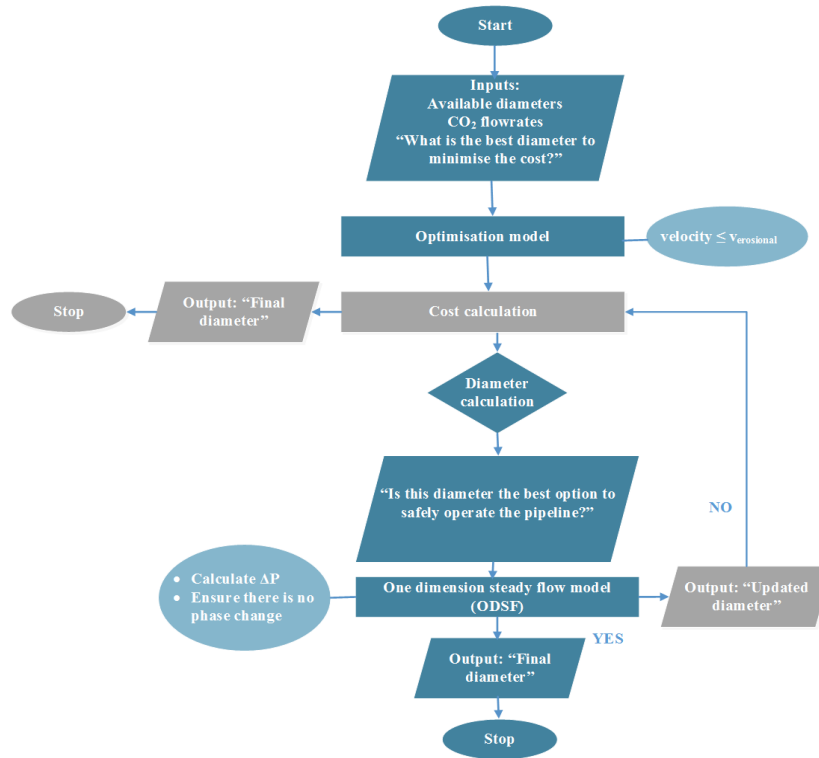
Start

Inputs:
Available diameters
$CO_2$ flowrates
“What is the best diameter to minimise the cost?”

Optimisation model

velocity $\leq v_{erosional}$

Stop

Output: “Final diameter”

Cost calculation

Diameter calculation

“Is this diameter the best option to safely operate the pipeline?”

NO

• Calculate $\Delta P$
• Ensure there is no phase change

One dimension steady flow model (ODSF)

Output: “Updated diameter”

YES

Output: “Final diameter”

Stop